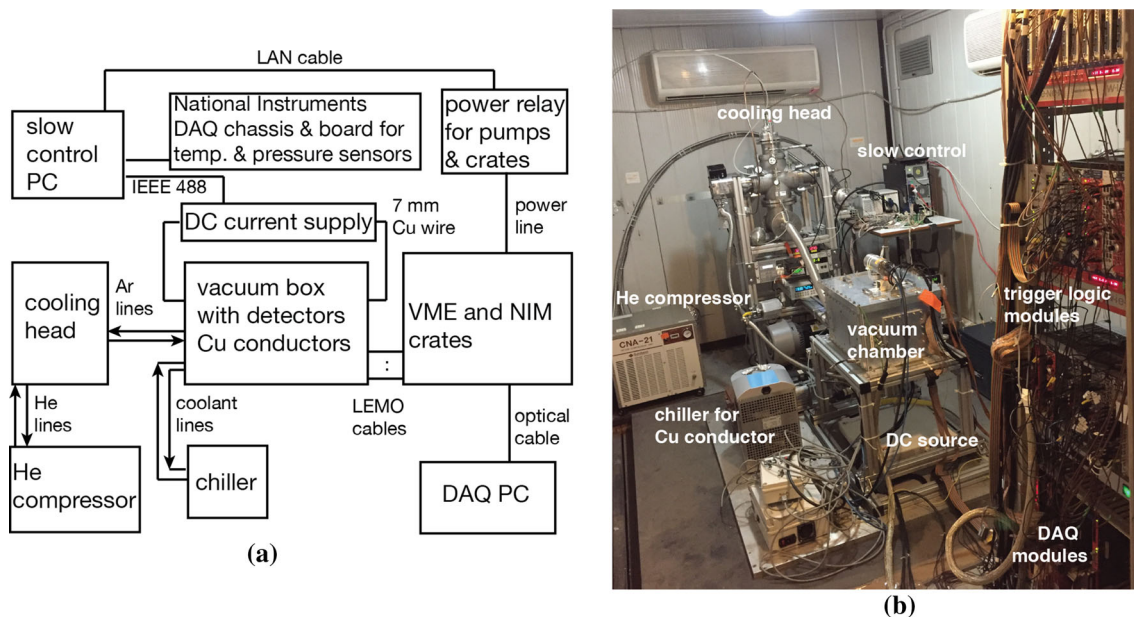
LAN cable

slow control PC

National Instruments DAQ chassis & board for temp. & pressure sensors

power relay for pumps & crates

IEEE 488

DC current supply

7 mm Cu wire

power line

cooling head

Ar lines

vacuum box with detectors Cu conductors

VME and NIM crates

He lines

coolant lines

LEMO cables

optical cable

He compressor

chiller

DAQ PC

(a)

cooling head

slow control

He compressor

CNA-21

trigger logic modules

vacuum chamber

chiller for Cu conductor

DC source

DAQ modules

(b)